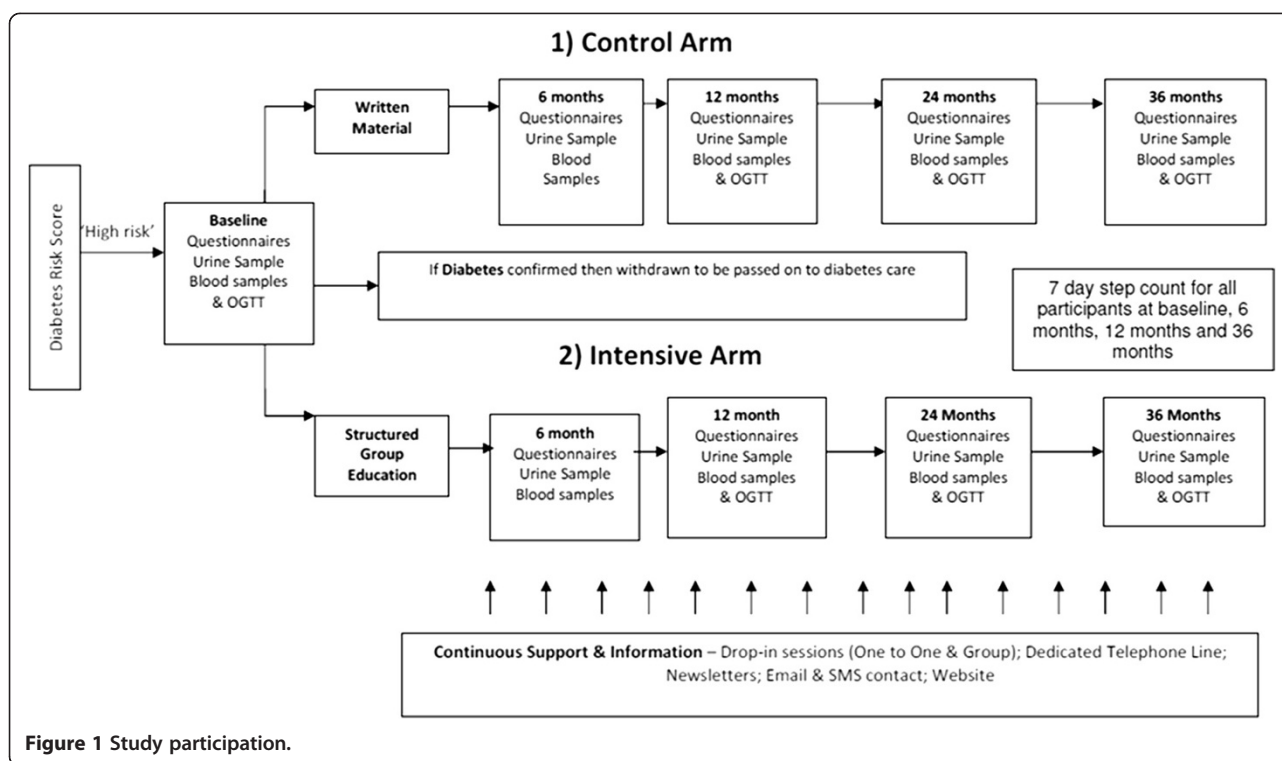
1) Control Arm

Diabetes Risk Score

'High risk'

Baseline
Questionnaires
Urine Sample
Blood samples
& OGTT

Written Material

6 months
Questionnaires
Urine Sample
Blood Samples

12 months
Questionnaires
Urine Sample
Blood samples
& OGTT

24 months
Questionnaires
Urine Sample
Blood samples
& OGTT

36 months
Questionnaires
Urine Sample
Blood samples
& OGTT

If Diabetes confirmed then withdrawn to be passed on to diabetes care

7 day step count for all participants at baseline, 6 months, 12 months and 36 months

2) Intensive Arm

Structured Group Education

6 month
Questionnaires
Urine Sample
Blood samples

12 month
Questionnaires
Urine Sample
Blood samples
& OGTT

24 Months
Questionnaires
Urine Sample
Blood samples
& OGTT

36 Months
Questionnaires
Urine Sample
Blood samples
& OGTT

Continuous Support & Information – Drop-in sessions (One to One & Group); Dedicated Telephone Line; Newsletters; Email & SMS contact; Website

Figure 1 Study participation.